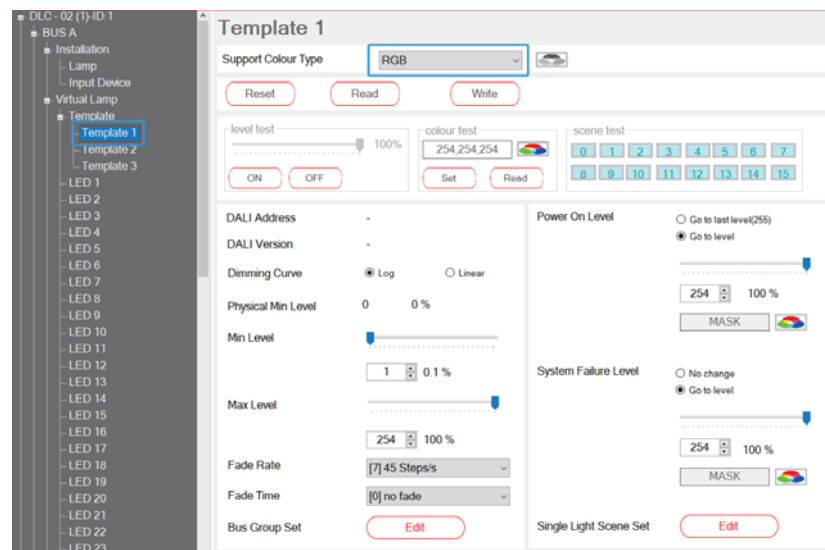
DLC - 02 (1)-ID:1
BUS A
Installation
Lamp
Input Device
Virtual Lamp
Template
Template 1
Template 2
Template 3
LED 1
LED 2
LED 3
LED 4
LED 5
LED 6
LED 7
LED 8
LED 9
LED 10
LED 11
LED 12
LED 13
LED 14
LED 15
LED 16
LED 17
LED 18
LED 19
LED 20
LED 21
LED 22
LED 23

Template 1

Support Colour Type RGB

Reset Read Write

level test 100% ON OFF

colour test 254,254,254 Set Read

scene test 0 1 2 3 4 5 6 7 8 9 10 11 12 13 14 15

DALI Address -
DALI Version -
Dimming Curve Log Linear
Physical Min Level 0 0 %
Min Level
1 0.1 %
Max Level
254 100 %
Fade Rate [7] 45 Steps/s
Fade Time [0] no fade
Bus Group Set Edit

Power On Level
Go to last level(255)
Go to level
254 100 %
MASK

System Failure Level
No change
Go to level
254 100 %
MASK

Single Light Scene Set Edit